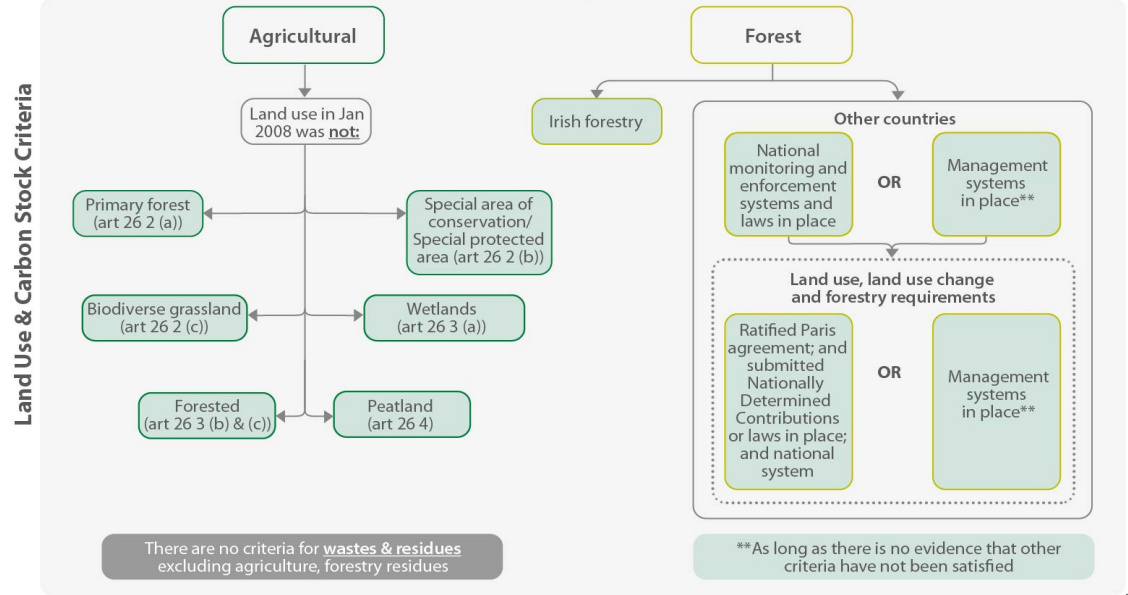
Land Use & Carbon Stock Criteria

Agricultural

Land use in Jan 2008 was **not:**

Primary forest (art 26 2 (a))

Special area of conservation/ Special protected area (art 26 2 (b))

Biodiverse grassland (art 26 2 (c))

Wetlands (art 26 3 (a))

Forested (art 26 3 (b) & (c))

Peatland (art 26 4)

There are no criteria for wastes & residues excluding agriculture, forestry residues

Forest

Irish forestry

Other countries

National monitoring and enforcement systems and laws in place

OR

Management systems in place**

Land use, land use change and forestry requirements

Ratified Paris agreement; and submitted Nationally Determined Contributions or laws in place; and national system

OR

Management systems in place**

**As long as there is no evidence that other criteria have not been satisfied